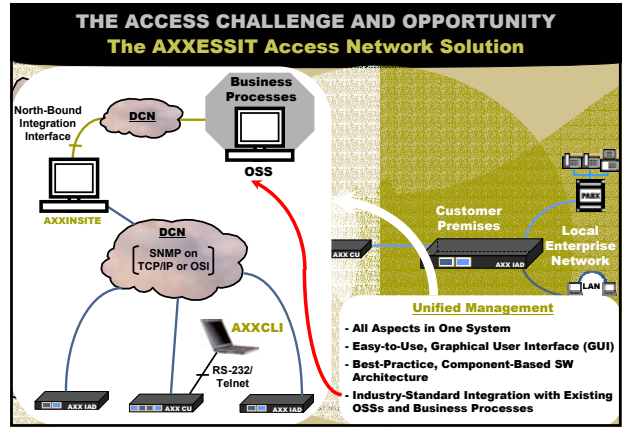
THE ACCESS CHALLENGE AND OPPORTUNITY

The AXXESSIT Access Network Solution

North-Bound Integration Interface

DCN

Business Processes

OSS

AXXINSITE

DCN

SNMP on TCP/IP or OSI

Customer Premises

AXX CU

AXX IAD

PABX

Local Enterprise Network

LAN

AXXCLI

RS-232/ Telnet

AXX IAD

AXX CU

AXX IAD

Unified Management

- All Aspects in One System
- Easy-to-Use, Graphical User Interface (GUI)
- Best-Practice, Component-Based SW Architecture
- Industry-Standard Integration with Existing OSSs and Business Processes